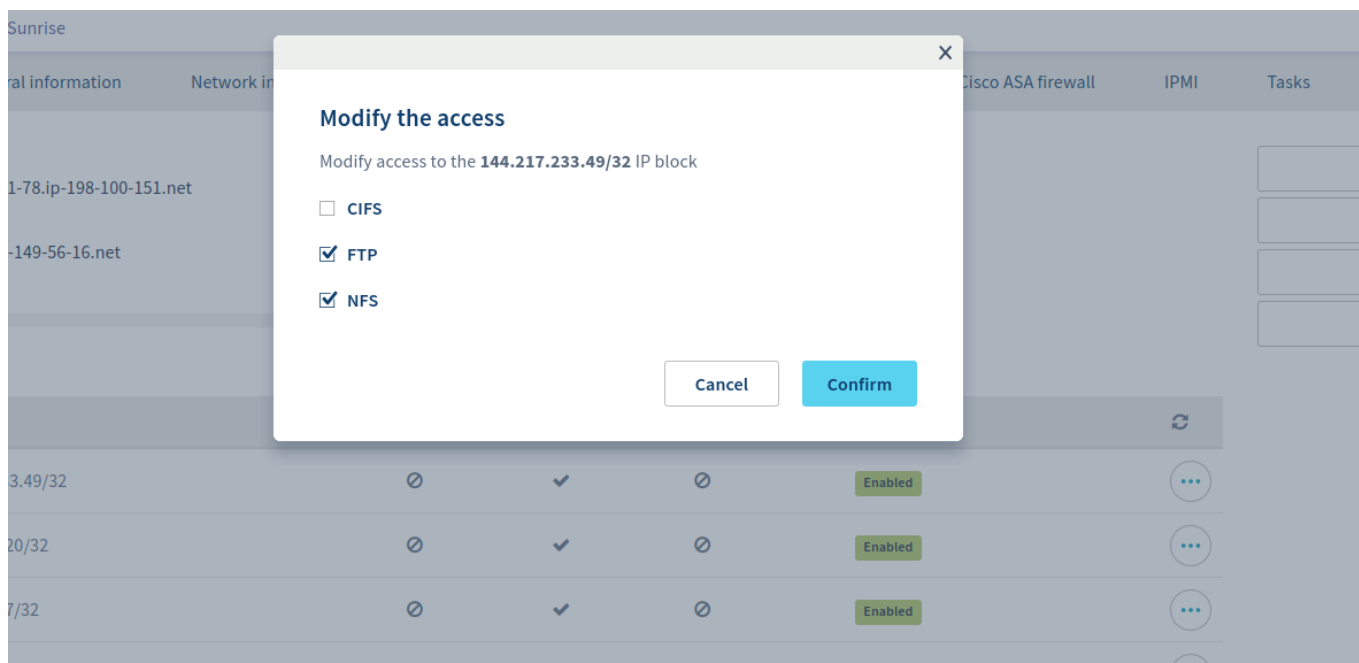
Sunrise

ral information Network in Cisco ASA firewall IPMI Tasks

1-78.ip-198-100-151.net

-149-56-16.net

×

Modify the access

Modify access to the **144.217.233.49/32** IP block

CIFS

FTP

NFS

Cancel Confirm

3.49/32 Enabled

20/32 Enabled

7/32 Enabled